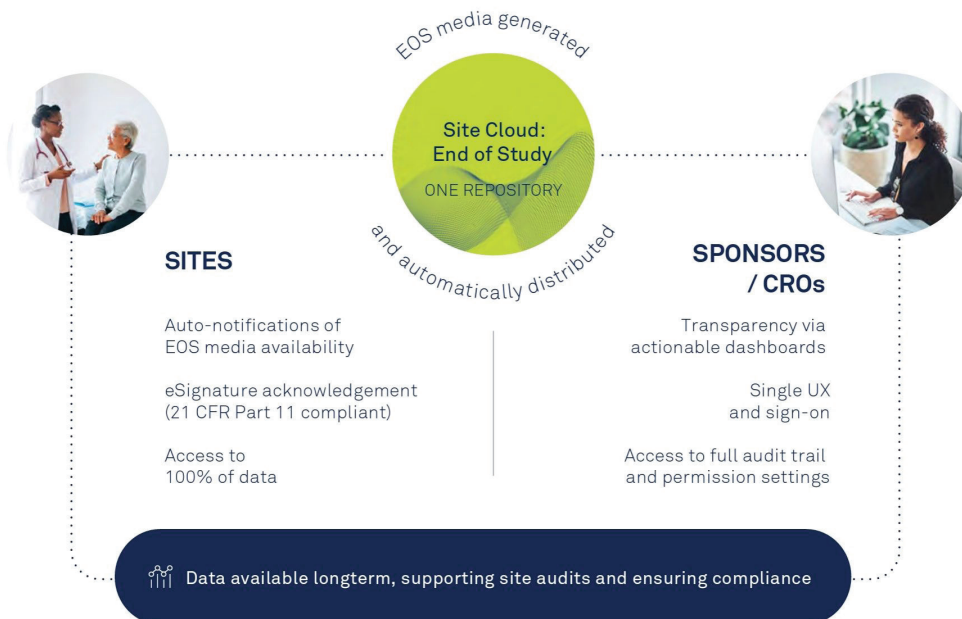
EOS media generated

Site Cloud: End of Study

ONE REPOSITORY

and automatically distributed

SITES

Auto-notifications of EOS media availability

eSignature acknowledgement (21 CFR Part 11 compliant)

Access to 100% of data

SPONSORS / CROs

Transparency via actionable dashboards

Single UX and sign-on

Access to full audit trail and permission settings

Data available longterm, supporting site audits and ensuring compliance